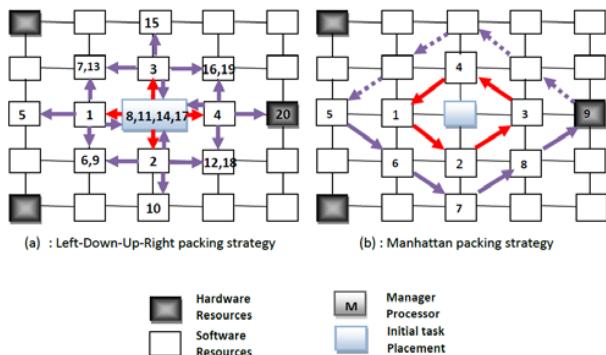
15

7,13

3

16,19

5

1

8,11,14,17

4

20

6,9

2

12,18

10

(a) : Left-Down-Up-Right packing strategy

4

5

1

3

9

6

2

8

7

(b) : Manhattan packing strategy

Hardware Resources

Software Resources

M

Manager Processor

Initial task Placement